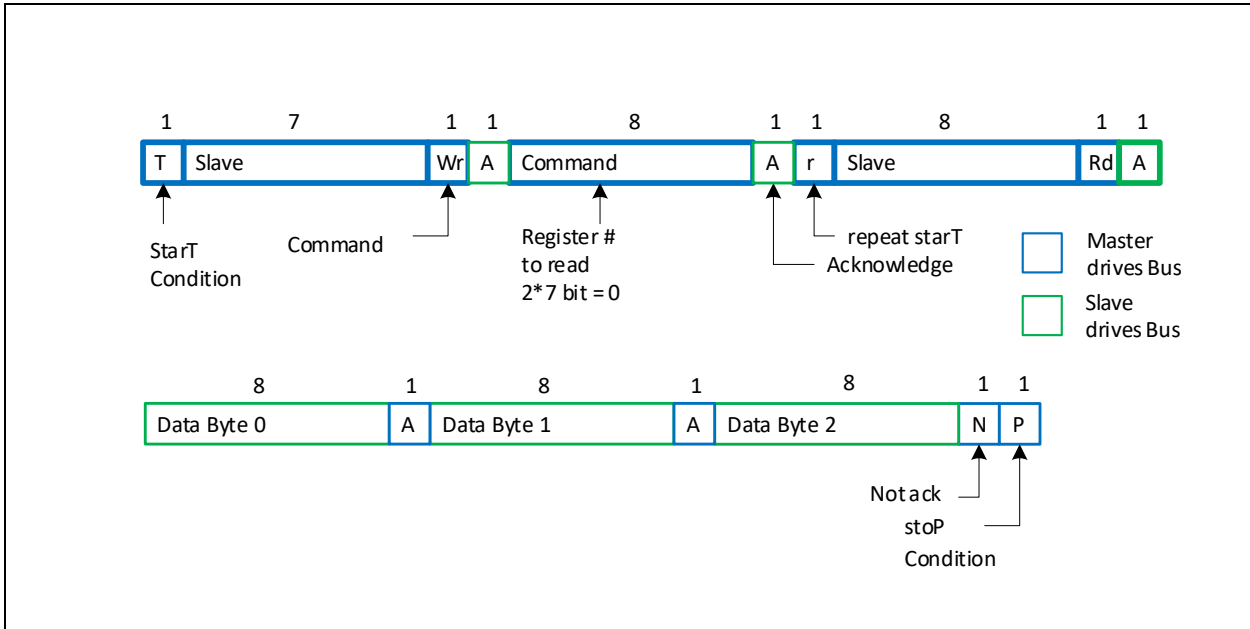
| 1 | 7 | 1 | 1 | 8 | 1 | 1 | 8 | 1 | 1 |
|---|---|---|---|---|---|---|---|---|---|
| T | Slave | Wr | A | Command | A | r | Slave | Rd | A |

StarT Condition

Command

Register # to read 2*7 bit = 0

repeat starT

Acknowledge

Master drives Bus

Slave drives Bus

| 8 | 1 | 8 | 1 | 8 | 1 | 1 |
|---|---|---|---|---|---|---|
| Data Byte 0 | A | Data Byte 1 | A | Data Byte 2 | N | P |

Not ack

stoP Condition